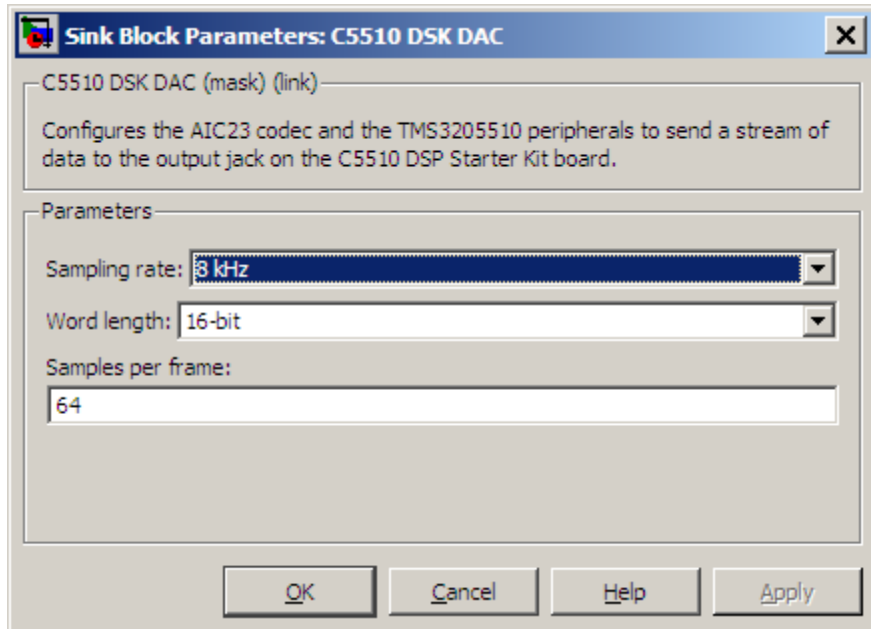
Sink Block Parameters: C5510 DSK DAC

C5510 DSK DAC (mask) (link)

Configures the AIC23 codec and the TMS3205510 peripherals to send a stream of data to the output jack on the C5510 DSP Starter Kit board.

Parameters

Sampling rate: 8 kHz

Word length: 16-bit

Samples per frame:

64

OK Cancel Help Apply